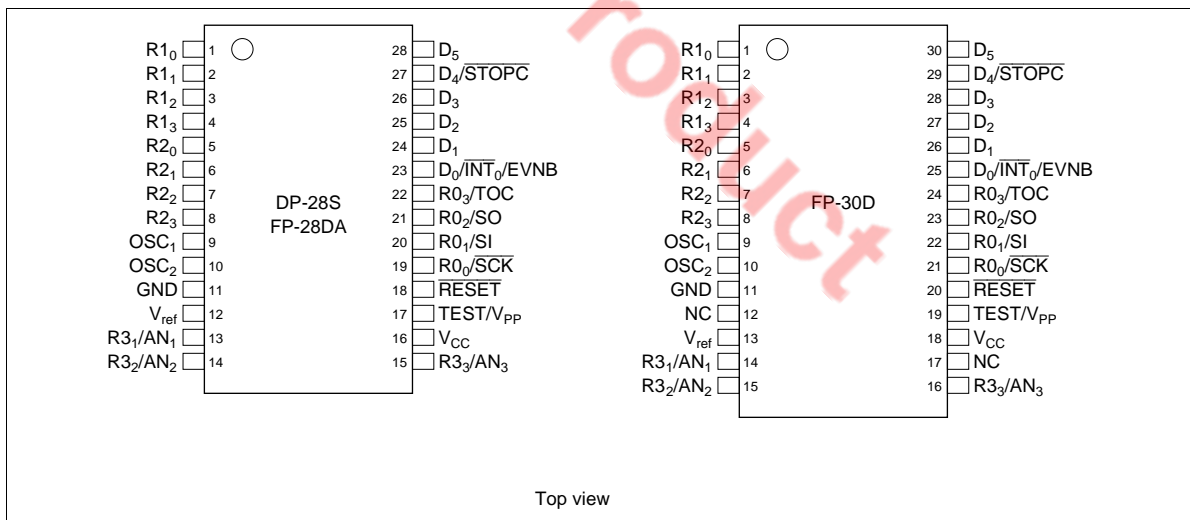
$R1_0$ 1
$R1_1$ 2
$R1_2$ 3
$R1_3$ 4
$R2_0$ 5
$R2_1$ 6
$R2_2$ 7
$R2_3$ 8
$OSC_1$ 9
$OSC_2$ 10
GND 11
$V_{ref}$ 12
$R3_1/AN_1$ 13
$R3_2/AN_2$ 14

DP-28S
FP-28DA

28 $D_5$
27 $D_4/\overline{STOPC}$
26 $D_3$
25 $D_2$
24 $D_1$
23 $D_0/\overline{INT_0}/EVNB$
22 $R0_3/TOC$
21 $R0_2/SO$
20 $R0_1/SI$
19 $R0_0/\overline{SCK}$
18 $\overline{RESET}$
17 $TEST/V_{PP}$
16 $V_{CC}$
15 $R3_3/AN_3$

$R1_0$ 1
$R1_1$ 2
$R1_2$ 3
$R1_3$ 4
$R2_0$ 5
$R2_1$ 6
$R2_2$ 7
$R2_3$ 8
$OSC_1$ 9
$OSC_2$ 10
GND 11
NC 12
$V_{ref}$ 13
$R3_1/AN_1$ 14
$R3_2/AN_2$ 15

FP-30D

30 $D_5$
29 $D_4/\overline{STOPC}$
28 $D_3$
27 $D_2$
26 $D_1$
25 $D_0/\overline{INT_0}/EVNB$
24 $R0_3/TOC$
23 $R0_2/SO$
22 $R0_1/SI$
21 $R0_0/\overline{SCK}$
20 $\overline{RESET}$
19 $TEST/V_{PP}$
18 $V_{CC}$
17 NC
16 $R3_3/AN_3$

roduct

Top view